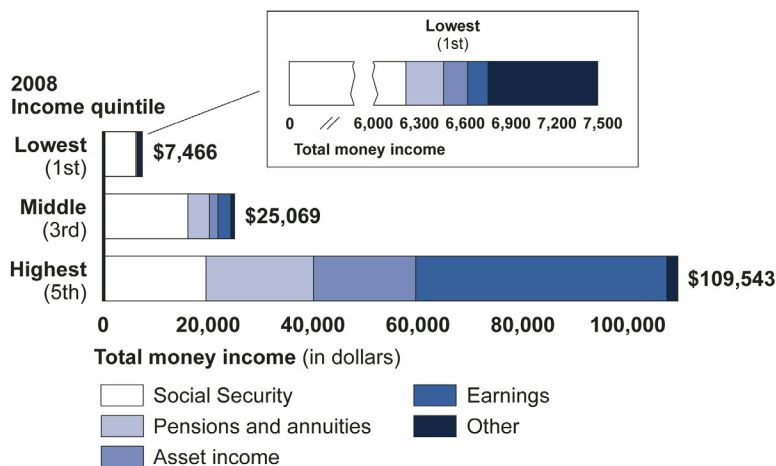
Lowest
(1st)

0 // 6,000 6,300 6,600 6,900 7,200 7,500
Total money income

2008
Income quintile

Lowest
(1st)
$7,466

Middle
(3rd)
$25,069

Highest
(5th)
$109,543

0 20,000 40,000 60,000 80,000 100,000
Total money income (in dollars)

Social Security
Pensions and annuities
Asset income
Earnings
Other